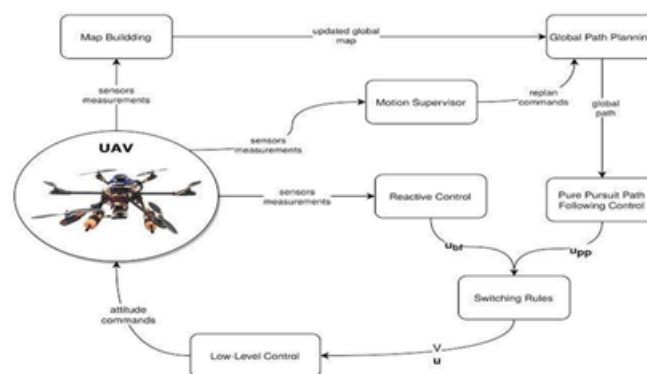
Map Buildding

updated global map

Global Path Plannin

sensors measurements

Motion Supervisor

replan commands

global path

UAV

sensors measurements

sensors measurements

Reactive Control

Pure Pursuit Path Following Control

$u_{bf}$

$u_{pp}$

Switching Rules

attitude commands

Low-Level Control

V
u